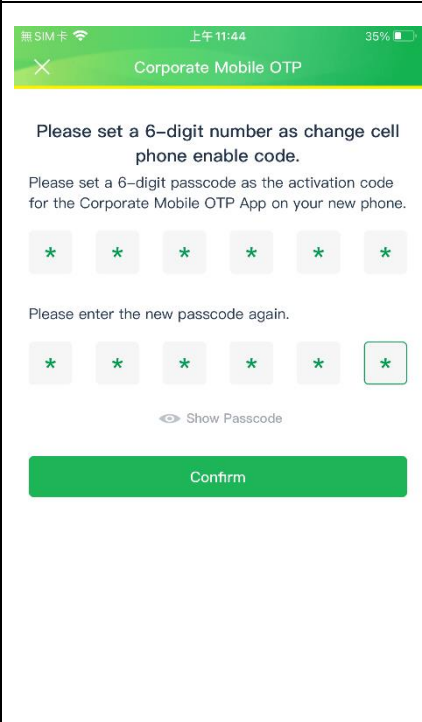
無SIM卡 上午11:44 35%

Corporate Mobile OTP

Please set a 6-digit number as change cell phone enable code.

Please set a 6-digit passcode as the activation code for the Corporate Mobile OTP App on your new phone.

* * * * * *

Please enter the new passcode again.

* * * * * *

Show Passcode

Confirm